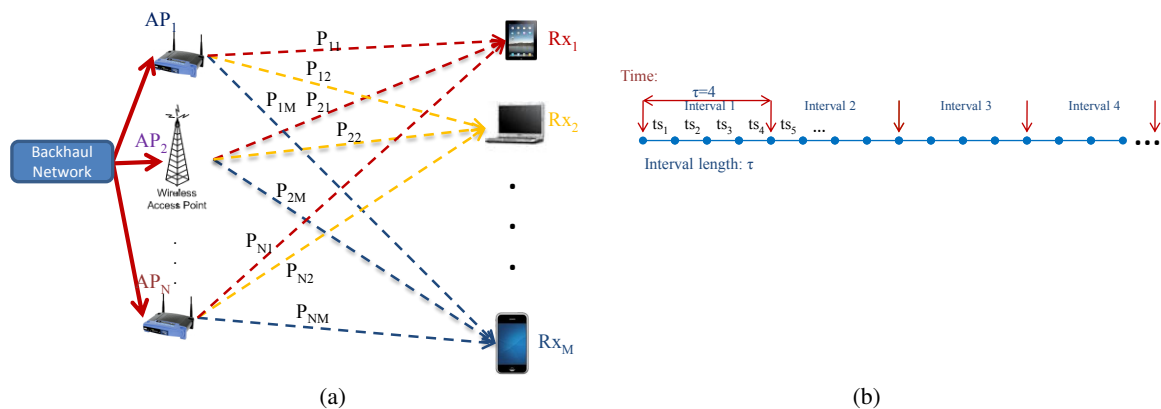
$AP_1$

$P_{11}$

$Rx_1$

$P_{12}$

$P_{1M}$ $P_{21}$

$AP_2$

$P_{22}$

$Rx_2$

Backhaul Network

Wireless Access Point

$P_{2M}$

$P_{N1}$

$AP_N$

$P_{N2}$

$P_{NM}$

$Rx_M$

(a)

Time:

$\tau$=4

Interval 1

Interval 2

Interval 3

Interval 4

$ts_1$ $ts_2$ $ts_3$ $ts_4$ $ts_5$ ...

Interval length: $\tau$

(b)